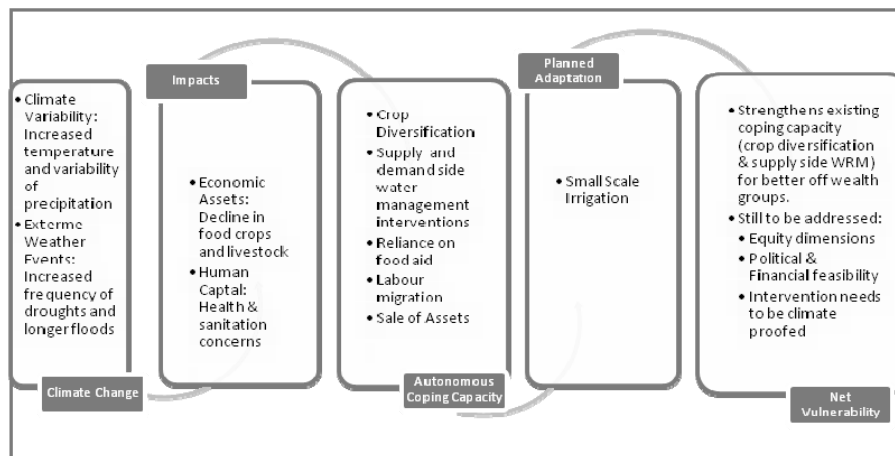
• Climate Variability: Increased temperature and variability of precipitation
• Exterme Weather Events: Increased frequency of droughts and longer floods

Climate Change

Impacts

• Economic Assets: Decline in food crops and livestock
• Human Captal: Health & sanitation concerns

• Crop Diversification
• Supply and demand side water management interventions
• Reliance on food aid
• Labour migration
• Sale of Assets

Autonomous Coping Capacity

Planned Adaptation

• Small Scale Irrigation

• Strengthens existing coping capacity (crop diversification & supply side WRM) for better off wealth groups.
• Still to be addressed:
• Equity dimensions
• Political & Financial feasibility
• Intervention needs to be climate proofed

Net Vulnerability